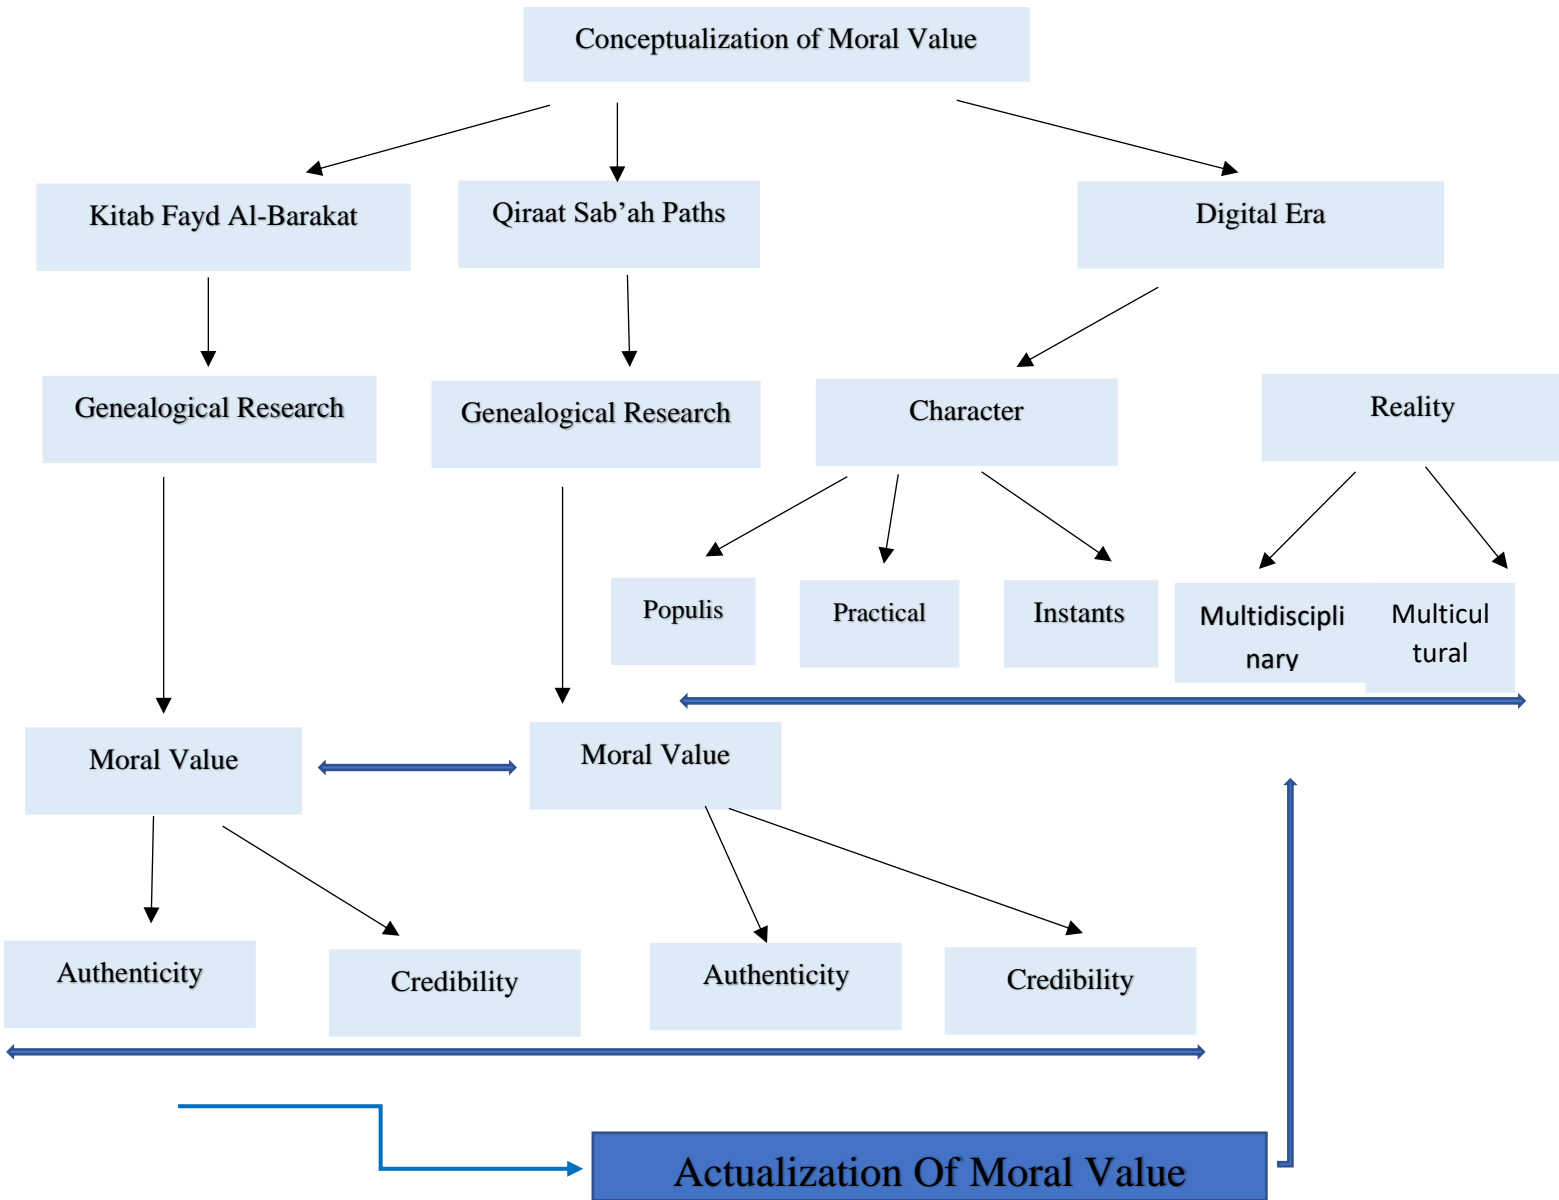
Conceptualization of Moral Value

Kitab Fayd Al-Barakat

Qiraat Sab'ah Paths

Digital Era

Genealogical Research

Genealogical Research

Character

Reality

Populis

Practical

Instants

Multidisciplinary

Multicultural

Moral Value

Moral Value

Authenticity

Credibility

Authenticity

Credibility

Actualization Of Moral Value